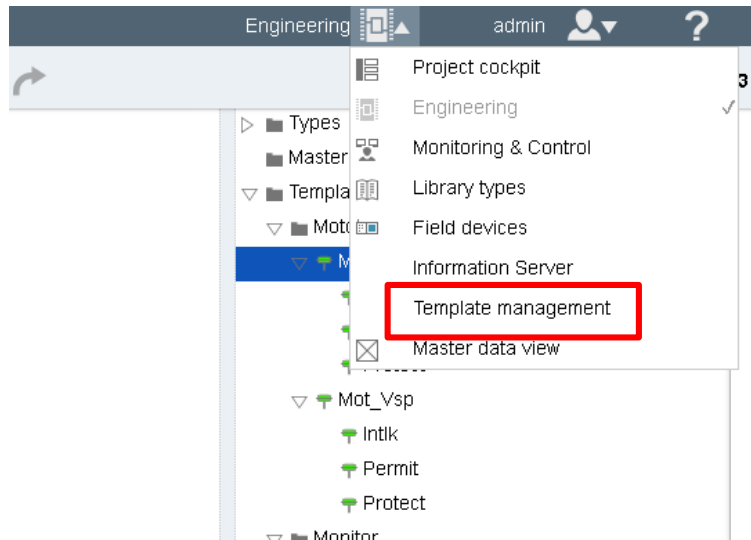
Engineering admin ?

Project cockpit
Engineering ✓
Monitoring & Control
Library types
Field devices
Information Server
Template management
Master data view

Types
Master
Templa
Moto
M
Mot_Vsp
Intlk
Permit
Protect
Monitor